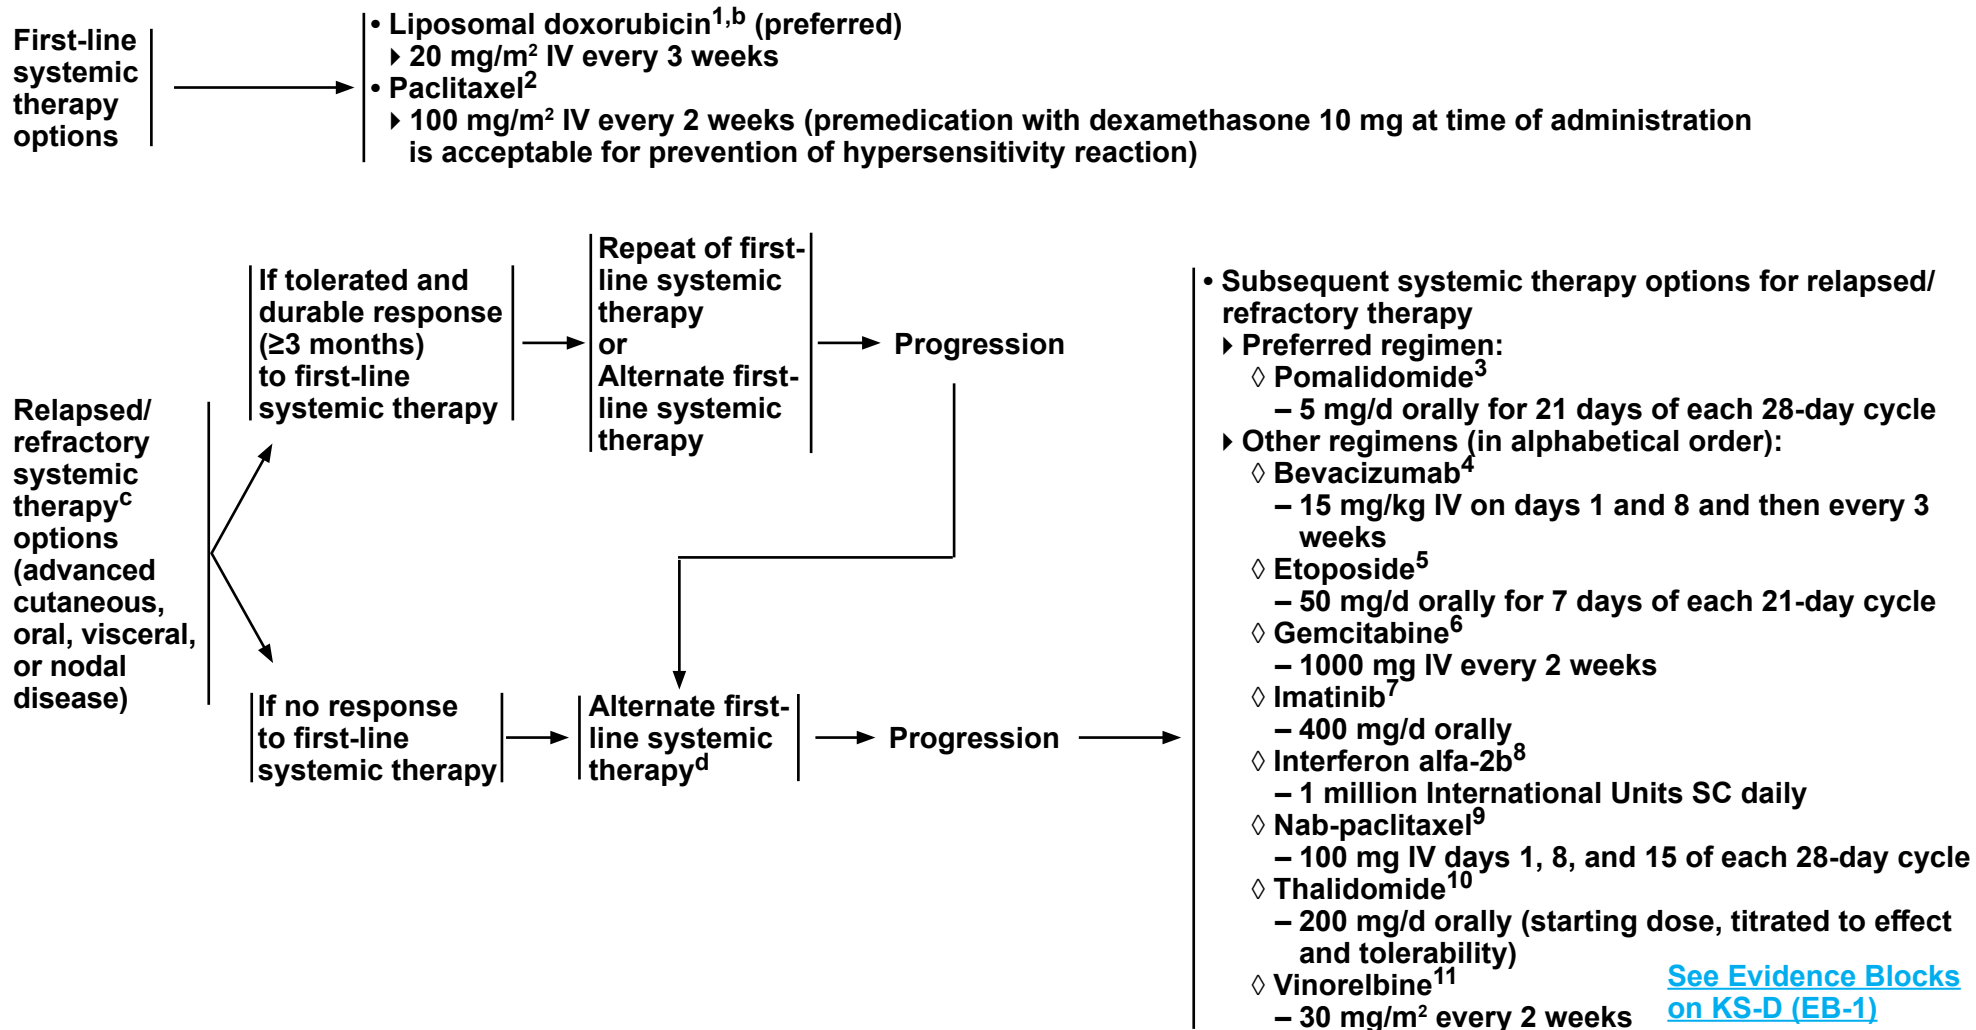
First-line systemic therapy options

• Liposomal doxorubicin$^{1,b}$ (preferred)
‣ 20 mg/m$^2$ IV every 3 weeks
• Paclitaxel$^2$
‣ 100 mg/m$^2$ IV every 2 weeks (premedication with dexamethasone 10 mg at time of administration is acceptable for prevention of hypersensitivity reaction)

Relapsed/ refractory systemic therapy$^c$ options (advanced cutaneous, oral, visceral, or nodal disease)

If tolerated and durable response (≥3 months) to first-line systemic therapy

Repeat of first-line systemic therapy or Alternate first-line systemic therapy

Progression

If no response to first-line systemic therapy

Alternate first-line systemic therapy$^d$

Progression

• Subsequent systemic therapy options for relapsed/ refractory therapy
‣ Preferred regimen:
◊ Pomalidomide$^3$
– 5 mg/d orally for 21 days of each 28-day cycle
‣ Other regimens (in alphabetical order):
◊ Bevacizumab$^4$
– 15 mg/kg IV on days 1 and 8 and then every 3 weeks
◊ Etoposide$^5$
– 50 mg/d orally for 7 days of each 21-day cycle
◊ Gemcitabine$^6$
– 1000 mg IV every 2 weeks
◊ Imatinib$^7$
– 400 mg/d orally
◊ Interferon alfa-2b$^8$
– 1 million International Units SC daily
◊ Nab-paclitaxel$^9$
– 100 mg IV days 1, 8, and 15 of each 28-day cycle
◊ Thalidomide$^{10}$
– 200 mg/d orally (starting dose, titrated to effect and tolerability)
◊ Vinorelbine$^{11}$
– 30 mg/m$^2$ every 2 weeks

See Evidence Blocks on KS-D (EB-1)